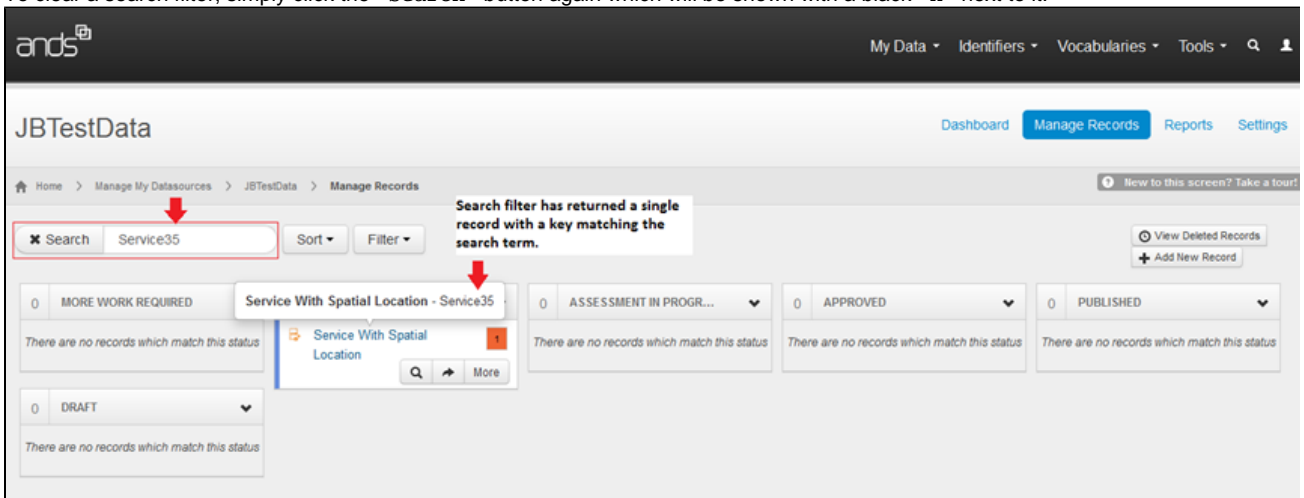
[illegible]

ands

My Data ▾ Identifiers ▾ Vocabularies ▾ Tools ▾

JBTestData

Dashboard Manage Records Reports Settings

Home > Manage My Datasources > JBTestData > Manage Records

New to this screen? Take a tour!

Search filter has returned a single record with a key matching the search term.

✖ Search Service35

Sort ▾ Filter ▾

View Deleted Records

Add New Record

0 MORE WORK REQUIRED

There are no records which match this status

Service With Spatial Location - Service35

Service With Spatial Location

1

More

0 ASSESSMENT IN PROGR...

There are no records which match this status

0 APPROVED

There are no records which match this status

0 PUBLISHED

There are no records which match this status

0 DRAFT

There are no records which match this status